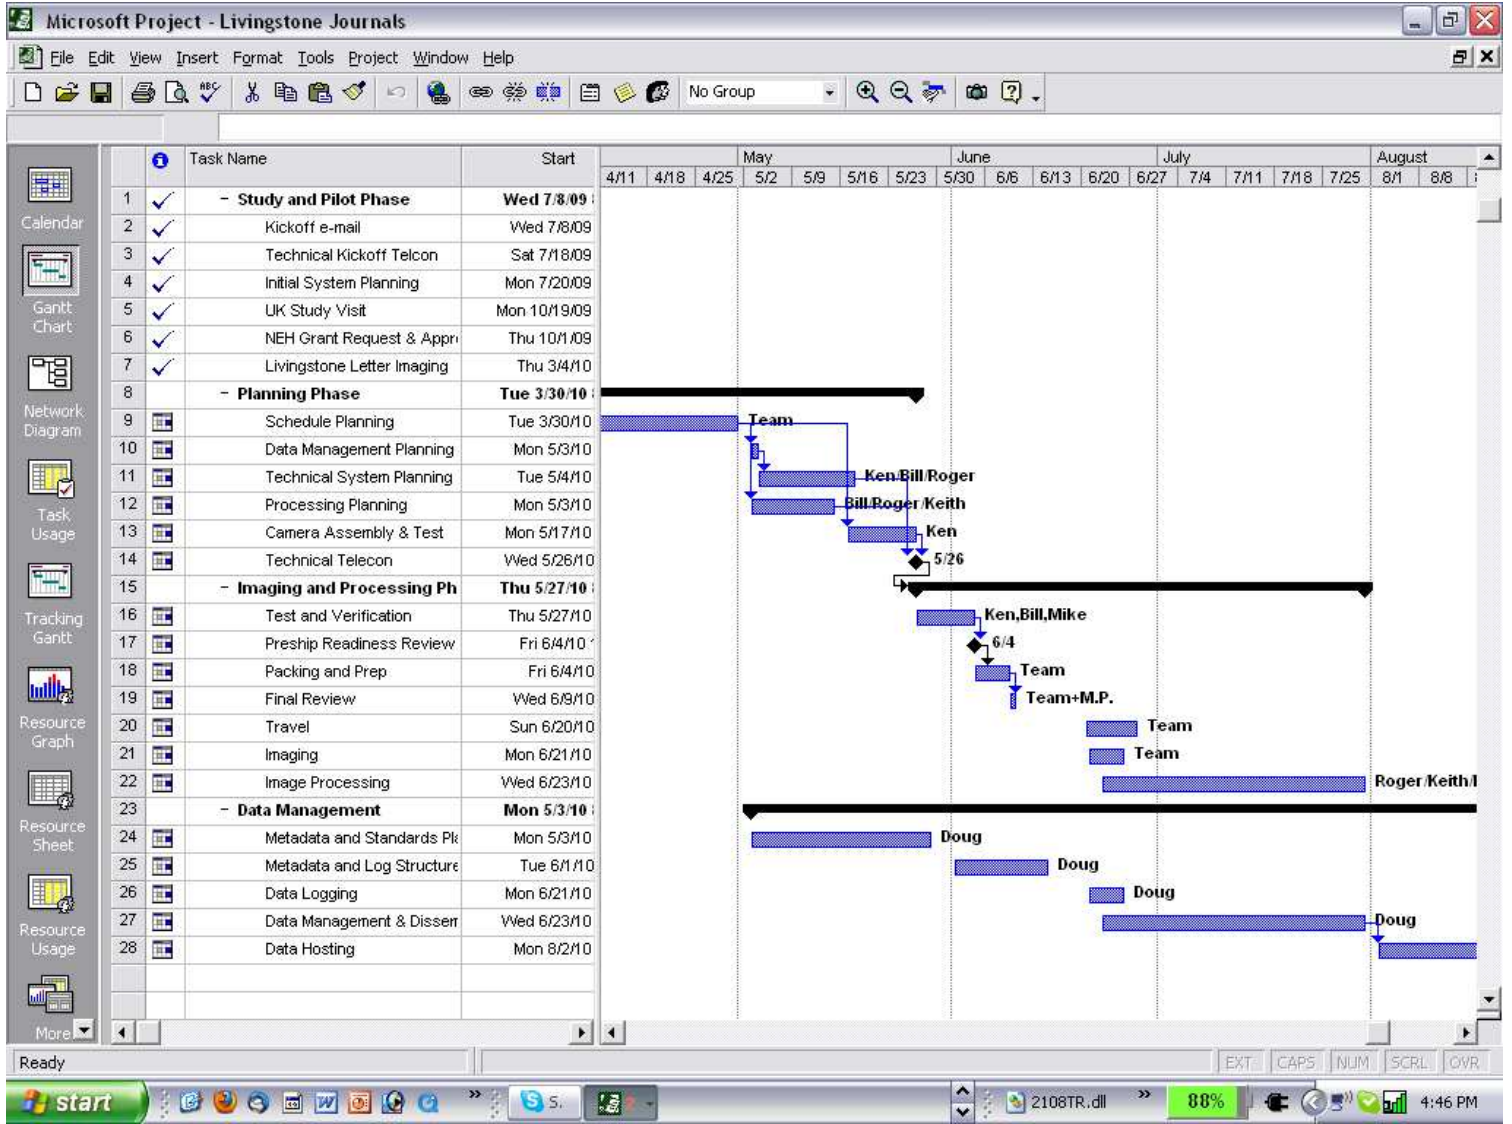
Microsoft Project - Livingstone Journals

File Edit View Insert Format Tools Project Window Help

No Group

Calendar
Gantt Chart
Network Diagram
Task Usage
Tracking Gantt
Resource Graph
Resource Sheet
Resource Usage
More

| | | Task Name | Start |
|---|---|---|---|
| 1 | ✓ | - Study and Pilot Phase | Wed 7/8/09 |
| 2 | ✓ | Kickoff e-mail | Wed 7/8/09 |
| 3 | ✓ | Technical Kickoff Telcon | Sat 7/18/09 |
| 4 | ✓ | Initial System Planning | Mon 7/20/09 |
| 5 | ✓ | UK Study Visit | Mon 10/19/09 |
| 6 | ✓ | NEH Grant Request & Appr | Thu 10/1/09 |
| 7 | ✓ | Livingstone Letter Imaging | Thu 3/4/10 |
| 8 | | - Planning Phase | Tue 3/30/10 |
| 9 | | Schedule Planning | Tue 3/30/10 |
| 10 | | Data Management Planning | Mon 5/3/10 |
| 11 | | Technical System Planning | Tue 5/4/10 |
| 12 | | Processing Planning | Mon 5/3/10 |
| 13 | | Camera Assembly & Test | Mon 5/17/10 |
| 14 | | Technical Telecon | Wed 5/26/10 |
| 15 | | - Imaging and Processing Ph | Thu 5/27/10 |
| 16 | | Test and Verification | Thu 5/27/10 |
| 17 | | Preship Readiness Review | Fri 6/4/10 |
| 18 | | Packing and Prep | Fri 6/4/10 |
| 19 | | Final Review | Wed 6/9/10 |
| 20 | | Travel | Sun 6/20/10 |
| 21 | | Imaging | Mon 6/21/10 |
| 22 | | Image Processing | Wed 6/23/10 |
| 23 | | - Data Management | Mon 5/3/10 |
| 24 | | Metadata and Standards Pl | Mon 5/3/10 |
| 25 | | Metadata and Log Structure | Tue 6/1/10 |
| 26 | | Data Logging | Mon 6/21/10 |
| 27 | | Data Management & Dissem | Wed 6/23/10 |
| 28 | | Data Hosting | Mon 8/2/10 |

May June July August
4/11 4/18 4/25 5/2 5/9 5/16 5/23 5/30 6/6 6/13 6/20 6/27 7/4 7/11 7/18 7/25 8/1 8/8

Team
Ken,Bill,Roger
Bill,Roger,Keith
Ken
5/26
Ken,Bill,Mike
6/4
Team
Team+M.P.
Team
Team
Roger,Keith,I
Doug
Doug
Doug
Doug

Ready
EXT CAPS NUM SCRL OVR

start
S.
2108TR.dll
88%
4:46 PM